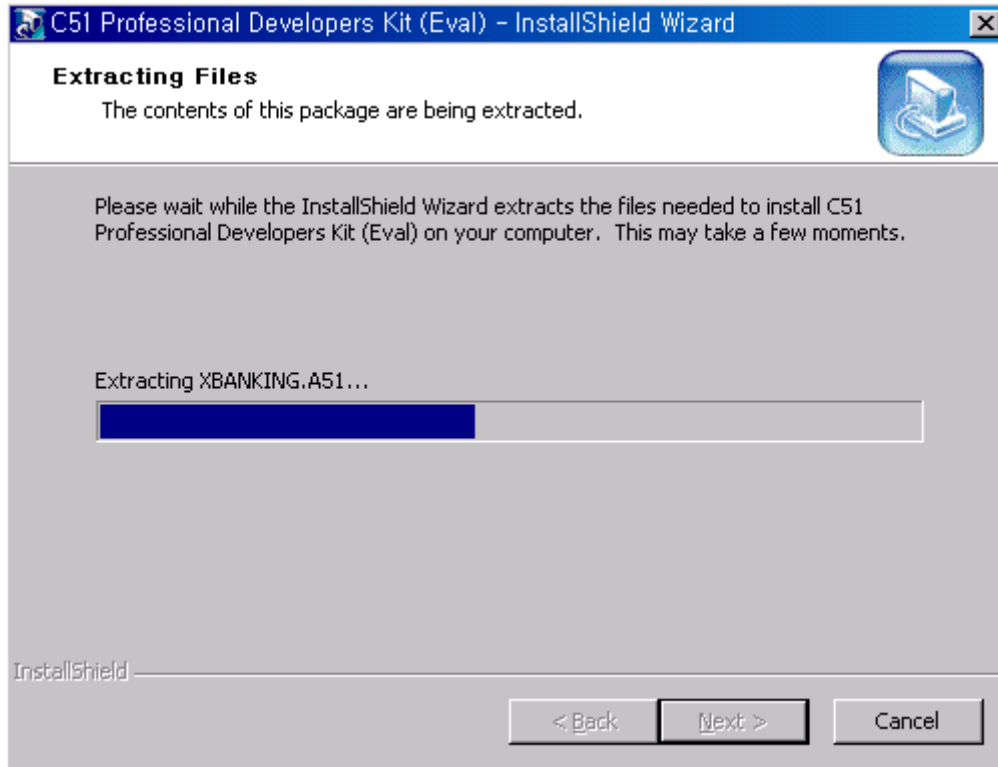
C51 Professional Developers Kit (Eval) - InstallShield Wizard

Extracting Files
The contents of this package are being extracted.

Please wait while the InstallShield Wizard extracts the files needed to install C51 Professional Developers Kit (Eval) on your computer. This may take a few moments.

Extracting XBANKING.A51...

InstallShield

< Back
Next >
Cancel